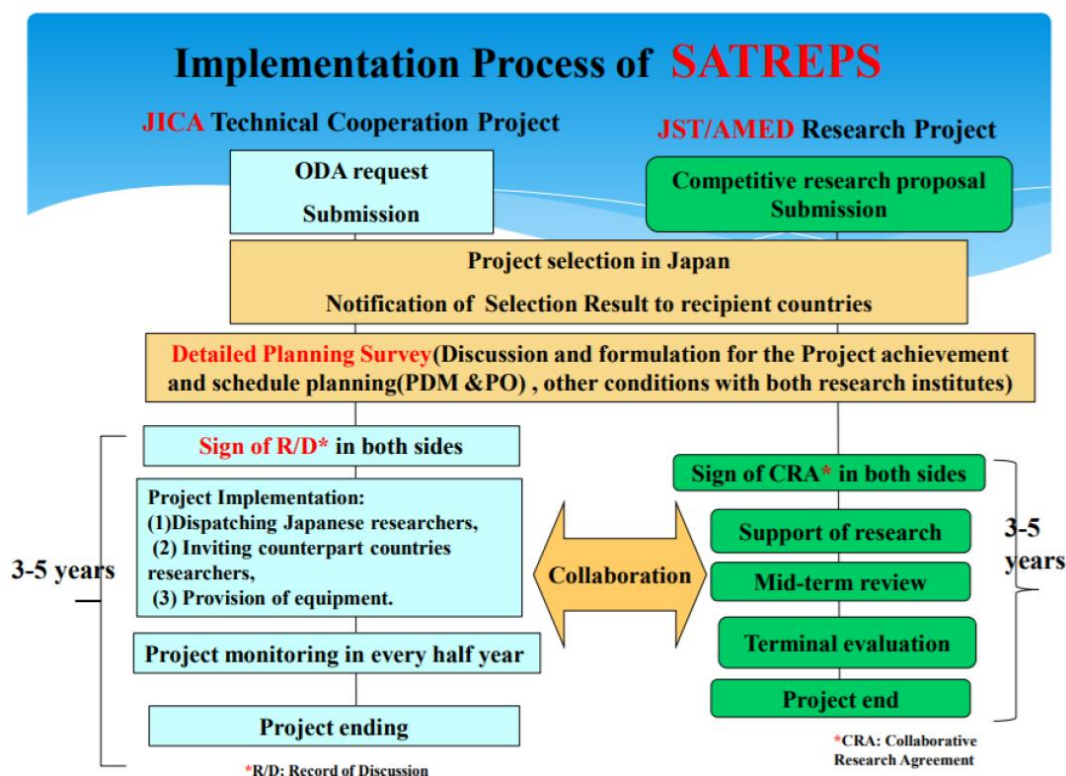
Implementation Process of SATREPS

JICA Technical Cooperation Project

JST/AMED Research Project

ODA request Submission

Competitive research proposal Submission

Project selection in Japan

Notification of Selection Result to recipient countries

Detailed Planning Survey(Discussion and formulation for the Project achievement and schedule planning(PDM &PO) , other conditions with both research institutes)

Sign of R/D* in both sides

Project Implementation:
(1)Dispatching Japanese researchers,
(2) Inviting counterpart countries researchers,
(3) Provision of equipment.

Project monitoring in every half year

Project ending

3-5 years

Collaboration

Sign of CRA* in both sides

Support of research

Mid-term review

Terminal evaluation

Project end

3-5 years

*R/D: Record of Discussion

*CRA: Collaborative Research Agreement